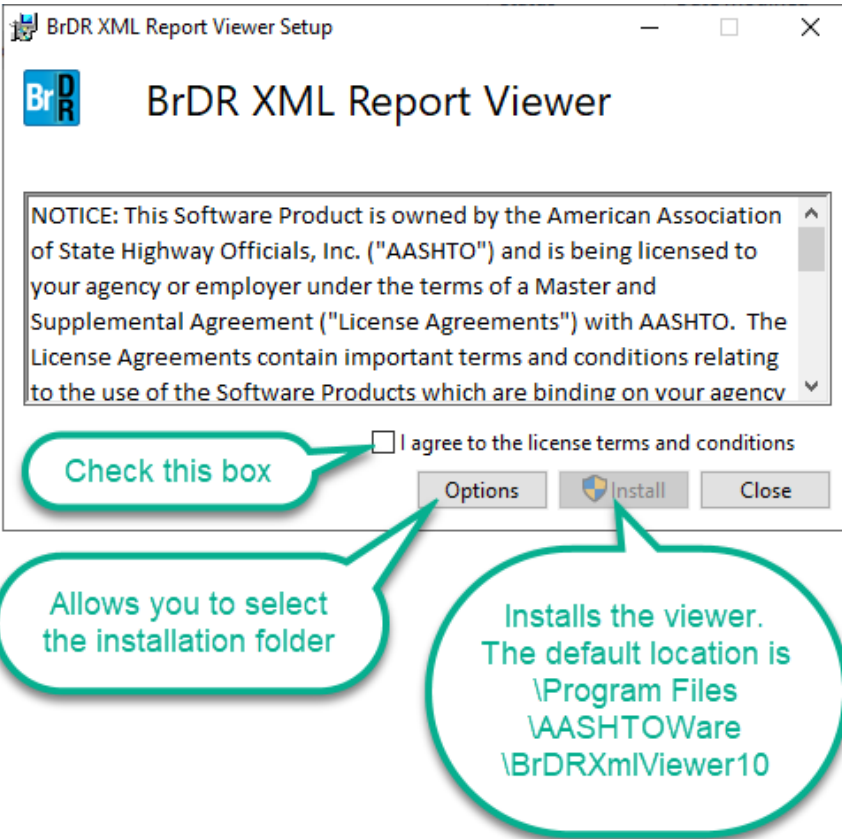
BrDR XML Report Viewer Setup

BrDR

BrDR XML Report Viewer

NOTICE: This Software Product is owned by the American Association of State Highway Officials, Inc. ("AASHTO") and is being licensed to your agency or employer under the terms of a Master and Supplemental Agreement ("License Agreements") with AASHTO. The License Agreements contain important terms and conditions relating to the use of the Software Products which are binding on your agency

I agree to the license terms and conditions

Check this box

Options

Install

Close

Allows you to select the installation folder

Installs the viewer. The default location is \Program Files \AASHTOWare \BrDRXmlViewer10